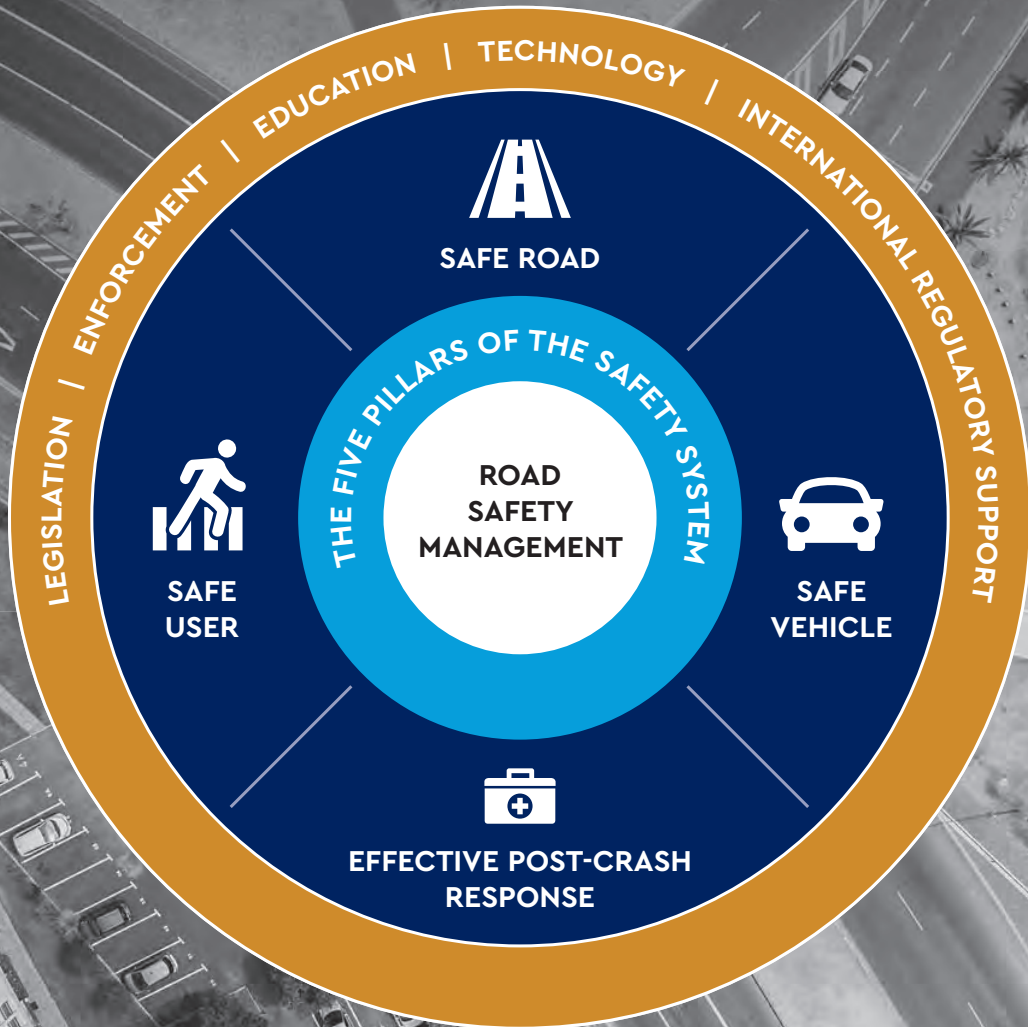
LEGISLATION | ENFORCEMENT | EDUCATION | TECHNOLOGY | INTERNATIONAL REGULATORY SUPPORT

SAFE ROAD

THE FIVE PILLARS OF THE SAFETY SYSTEM

ROAD SAFETY MANAGEMENT

SAFE USER

SAFE VEHICLE

EFFECTIVE POST-CRASH RESPONSE